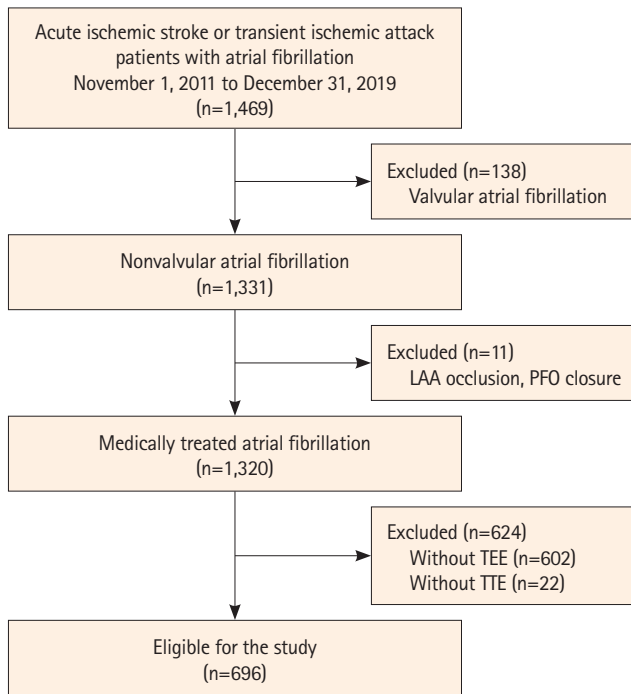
Acute ischemic stroke or transient ischemic attack patients with atrial fibrillation
November 1, 2011 to December 31, 2019
(n=1,469)

Excluded (n=138)
Valvular atrial fibrillation

Nonvalvular atrial fibrillation
(n=1,331)

Excluded (n=11)
LAA occlusion, PFO closure

Medically treated atrial fibrillation
(n=1,320)

Excluded (n=624)
Without TEE (n=602)
Without TTE (n=22)

Eligible for the study
(n=696)